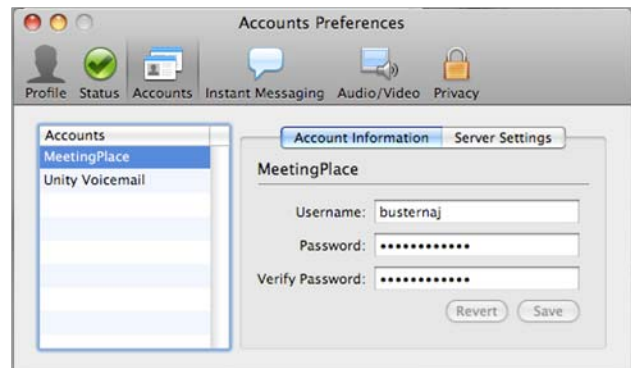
Accounts Preferences

Profile Status Accounts Instant Messaging Audio/Video Privacy

Accounts
MeetingPlace
Unity Voicemail

Account Information Server Settings

MeetingPlace

Username: busternaj
Password: ••••••••••••
Verify Password: ••••••••••••

Revert Save